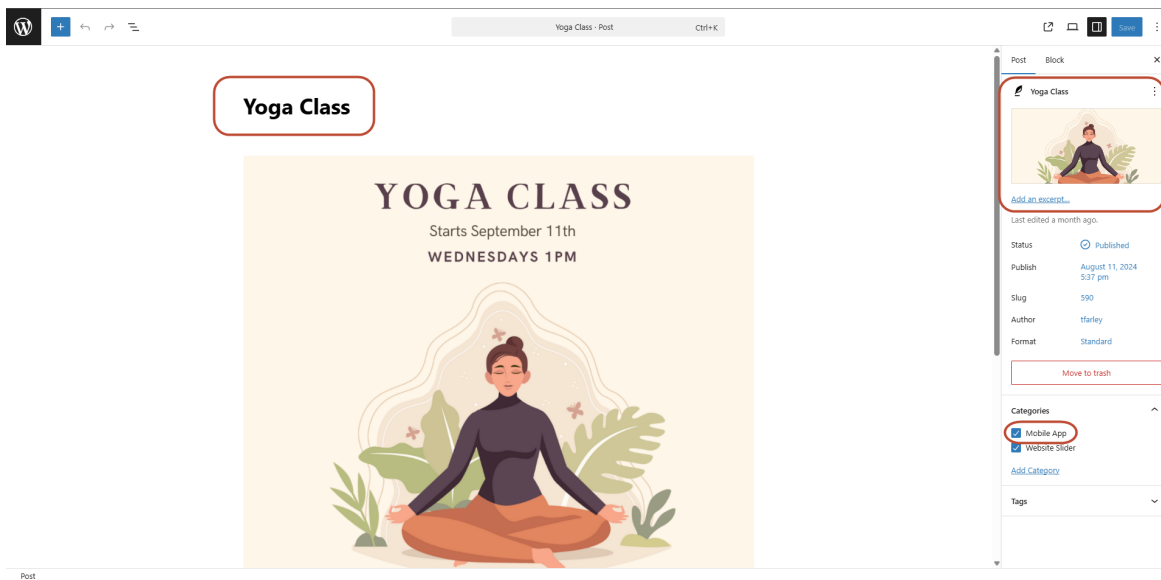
Yoga Class - Post Ctrl+K

Save

Yoga Class

YOGA CLASS
Starts September 11th
WEDNESDAYS 1PM

Post Block

Yoga Class

Add an excerpt...

Last edited a month ago.

Status Published
Publish August 11, 2024 5:37 pm
Slug 590
Author tfarley
Format Standard

Move to trash

Categories
Mobile App
Website Slider
Add Category

Tags

Post